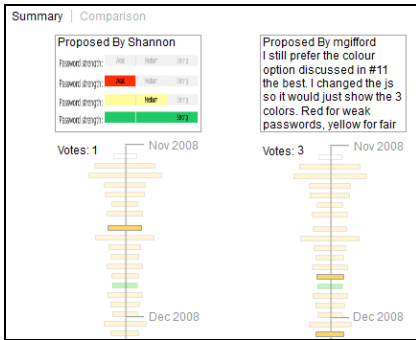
Summary | Comparison

Proposed By Shannon

Password strength: Weak Medium Strong

Password strength: Weak Medium Strong

Password strength: Weak Medium Strong

Password strength: Weak Medium Strong

Votes: 1

Nov 2008

Dec 2008

Proposed By mgifford
I still prefer the colour option discussed in #11 the best. I changed the js so it would just show the 3 colors. Red for weak passwords, yellow for fair

Votes: 3

Nov 2008

Dec 2008